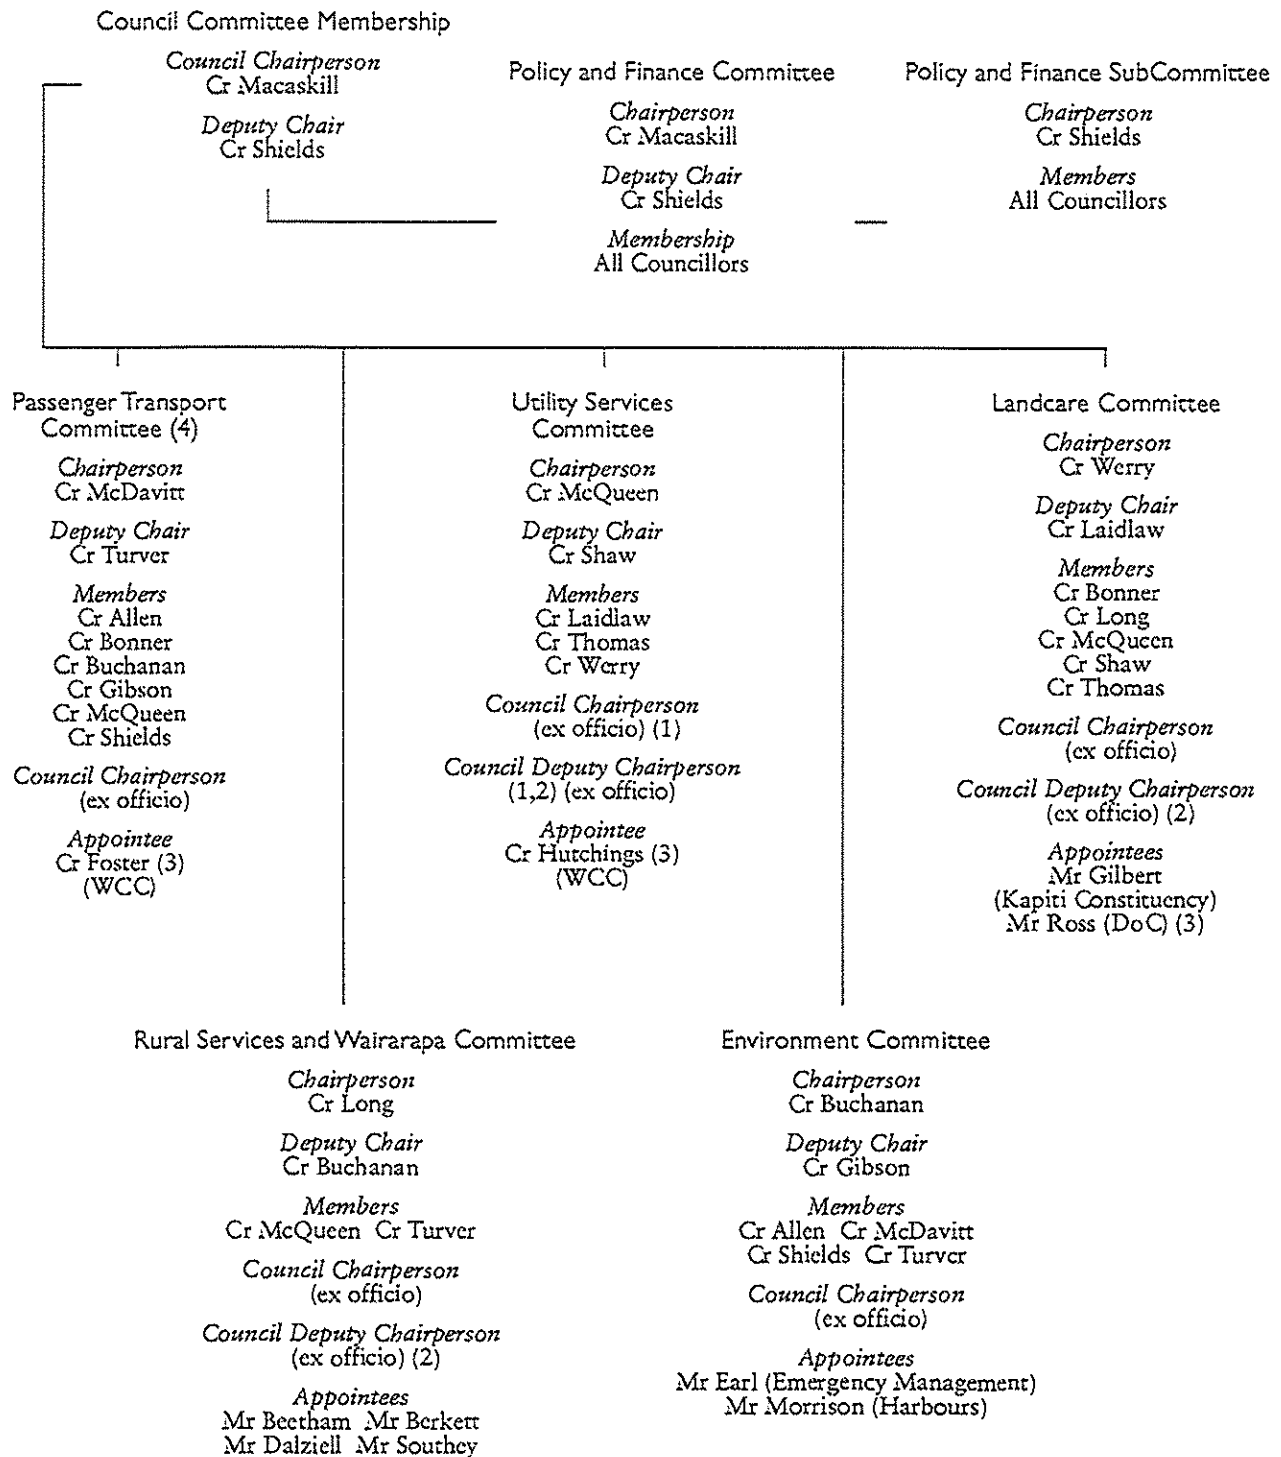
Council Committee Membership

Council Chairperson
Cr Macaskill

Deputy Chair
Cr Shields

Policy and Finance Committee

Chairperson
Cr Macaskill

Deputy Chair
Cr Shields

Membership
All Councillors

Policy and Finance SubCommittee

Chairperson
Cr Shields

Members
All Councillors

Passenger Transport Committee (4)

Chairperson
Cr McDavitt

Deputy Chair
Cr Turver

Members
Cr Allen
Cr Bonner
Cr Buchanan
Cr Gibson
Cr McQueen
Cr Shields

Council Chairperson
(ex officio)

Appointee
Cr Foster (3)
(WCC)

Utility Services Committee

Chairperson
Cr McQueen

Deputy Chair
Cr Shaw

Members
Cr Laidlaw
Cr Thomas
Cr Werry

Council Chairperson
(ex officio) (1)

Council Deputy Chairperson
(1,2) (ex officio)

Appointee
Cr Hutchings (3)
(WCC)

Landcare Committee

Chairperson
Cr Werry

Deputy Chair
Cr Laidlaw

Members
Cr Bonner
Cr Long
Cr McQueen
Cr Shaw
Cr Thomas

Council Chairperson
(ex officio)

Council Deputy Chairperson
(ex officio) (2)

Appointees
Mr Gilbert
(Kapiti Constituency)
Mr Ross (DoC) (3)

Rural Services and Wairarapa Committee

Chairperson
Cr Long

Deputy Chair
Cr Buchanan

Members
Cr McQueen Cr Turver

Council Chairperson
(ex officio)

Council Deputy Chairperson
(ex officio) (2)

Appointees
Mr Beetham Mr Berkett
Mr Dalziell Mr Southey

Environment Committee

Chairperson
Cr Buchanan

Deputy Chair
Cr Gibson

Members
Cr Allen Cr McDavitt
Cr Shields Cr Turver

Council Chairperson
(ex officio)

Appointees
Mr Earl (Emergency Management)
Mr Morrison (Harbours)